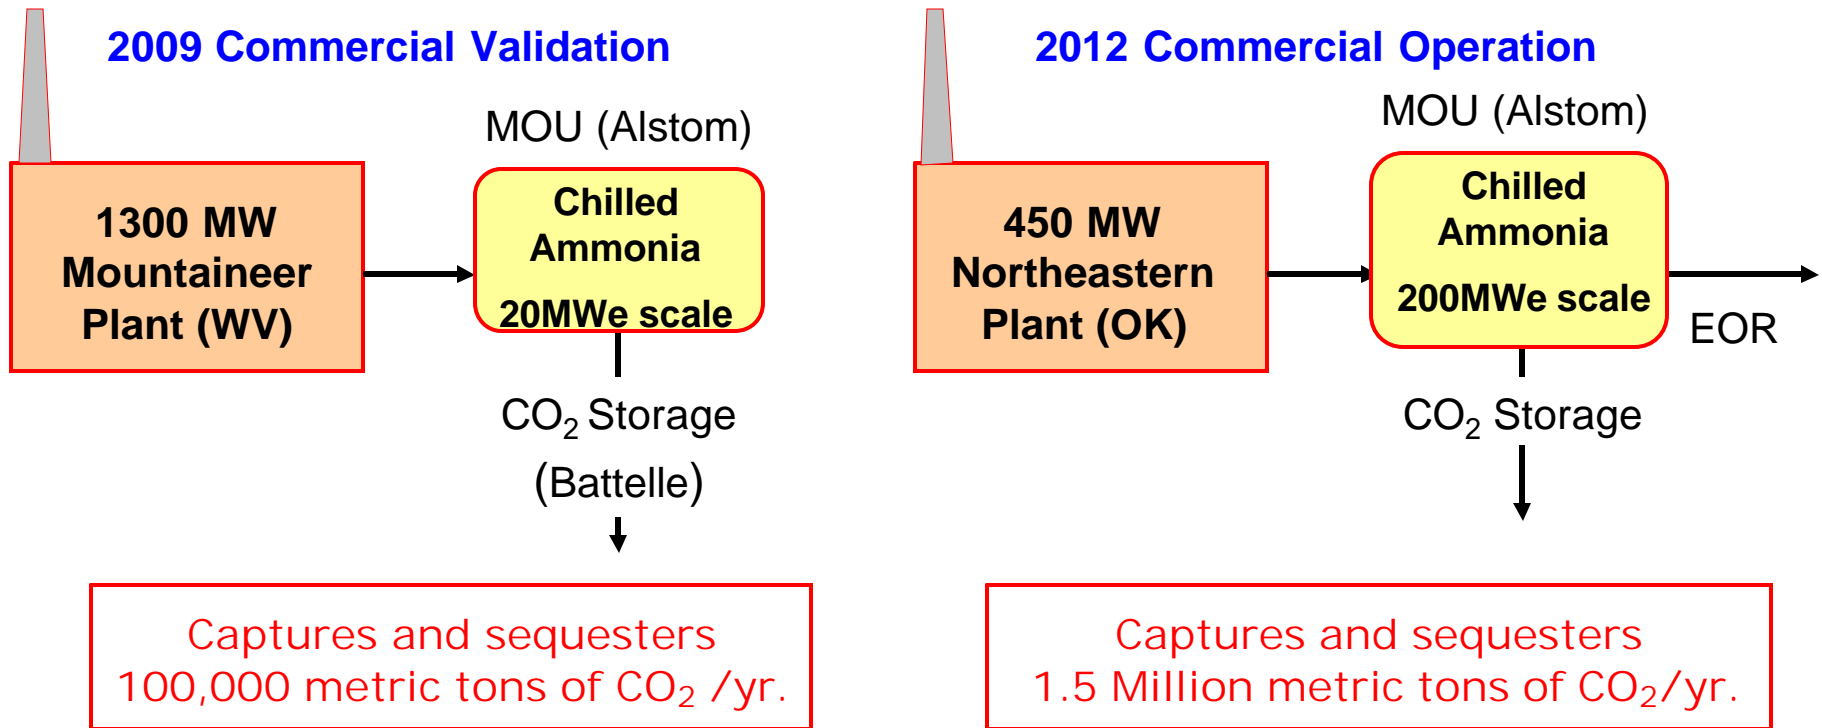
2009 Commercial Validation

MOU (Alstom)

1300 MW Mountaineer Plant (WV)

Chilled Ammonia

20MWe scale

$CO_2$ Storage

(Battelle)

Captures and sequesters 100,000 metric tons of $CO_2$ /yr.

2012 Commercial Operation

MOU (Alstom)

450 MW Northeastern Plant (OK)

Chilled Ammonia

200MWe scale

EOR

$CO_2$ Storage

Captures and sequesters 1.5 Million metric tons of $CO_2$/yr.